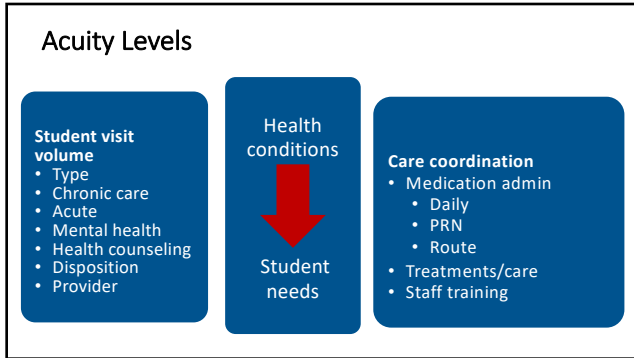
Acuity Levels

**Student visit volume**
- Type
- Chronic care
- Acute
- Mental health
- Health counseling
- Disposition
- Provider

Health conditions

Student needs

**Care coordination**
- Medication admin
  - Daily
  - PRN
  - Route
- Treatments/care
- Staff training